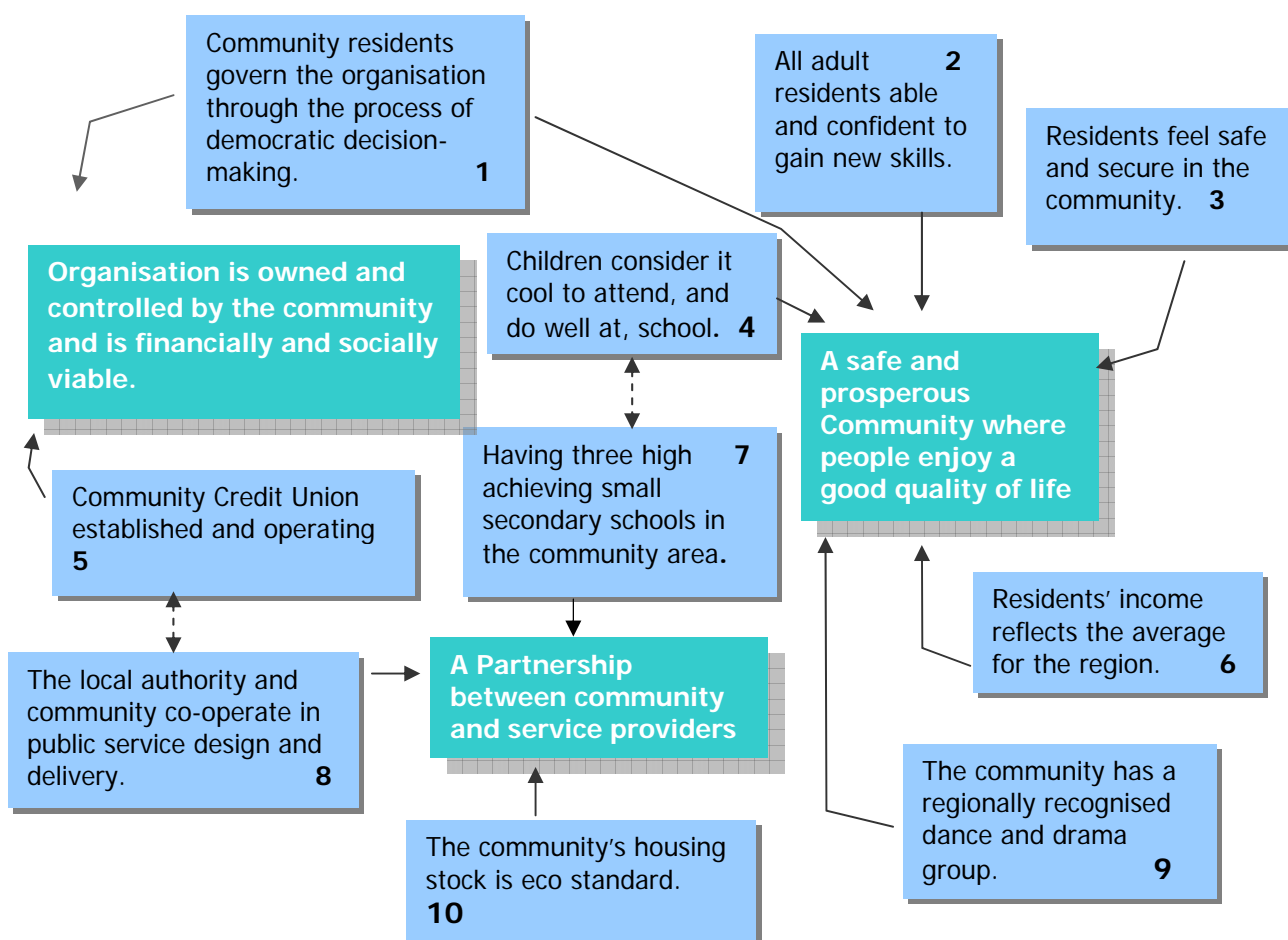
Community residents govern the organisation through the process of democratic decision-making. 1

All adult residents able and confident to gain new skills. 2

Residents feel safe and secure in the community. 3

Organisation is owned and controlled by the community and is financially and socially viable.

Children consider it cool to attend, and do well at, school. 4

A safe and prosperous Community where people enjoy a good quality of life

Having three high achieving small secondary schools in the community area. 7

Community Credit Union established and operating 5

Residents' income reflects the average for the region. 6

The local authority and community co-operate in public service design and delivery. 8

A Partnership between community and service providers

The community has a regionally recognised dance and drama group. 9

The community's housing stock is eco standard. 10